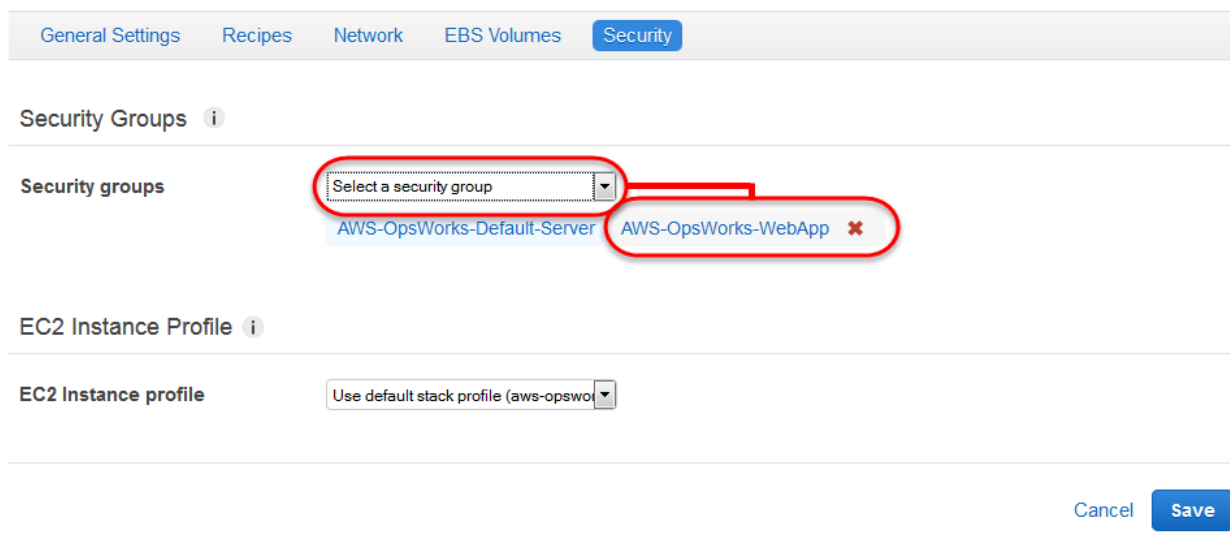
General Settings Recipes Network EBS Volumes Security

Security Groups i

Security groups
Select a security group
AWS-OpsWorks-Default-Server AWS-OpsWorks-WebApp ✖

EC2 Instance Profile i

EC2 Instance profile
Use default stack profile (aws-opswor

Cancel Save